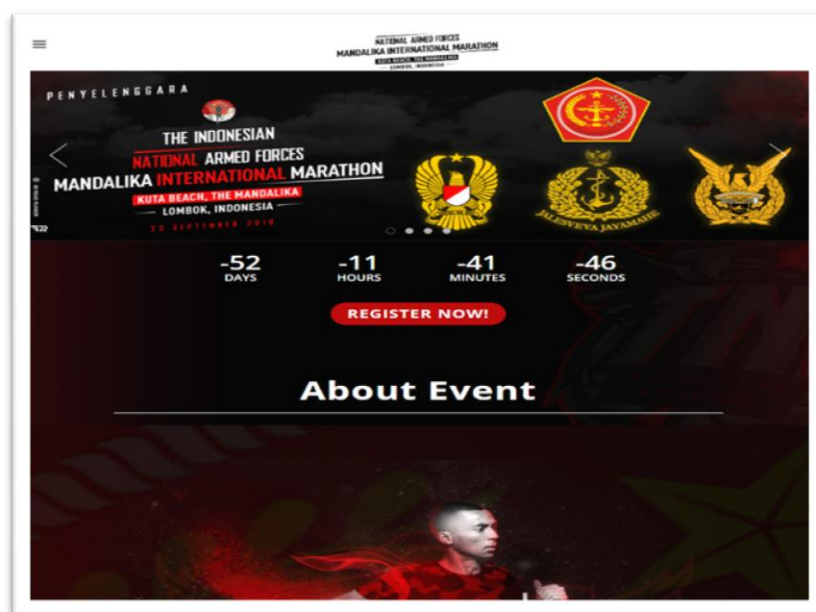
NATIONAL ARMED FORCES
MANDALIKA INTERNATIONAL MARATHON
KUTA BEACH, THE MANDALIKA
LOMBOK, INDONESIA

PENYELENGGARA

THE INDONESIAN
NATIONAL ARMED FORCES
MANDALIKA INTERNATIONAL MARATHON
KUTA BEACH, THE MANDALIKA
LOMBOK, INDONESIA
23 SEPTEMBER 2018

JALESVEVA JAYAMAHE

-52
DAYS
-11
HOURS
-41
MINUTES
-46
SECONDS

REGISTER NOW!

About Event